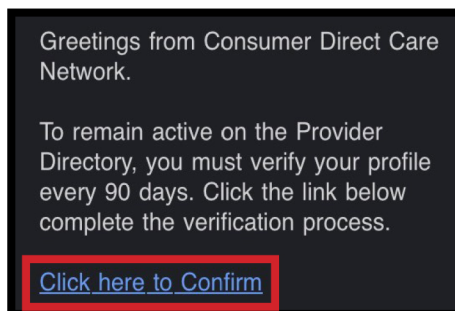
Greetings from Consumer Direct Care Network.

To remain active on the Provider Directory, you must verify your profile every 90 days. Click the link below complete the verification process.

Click here to Confirm